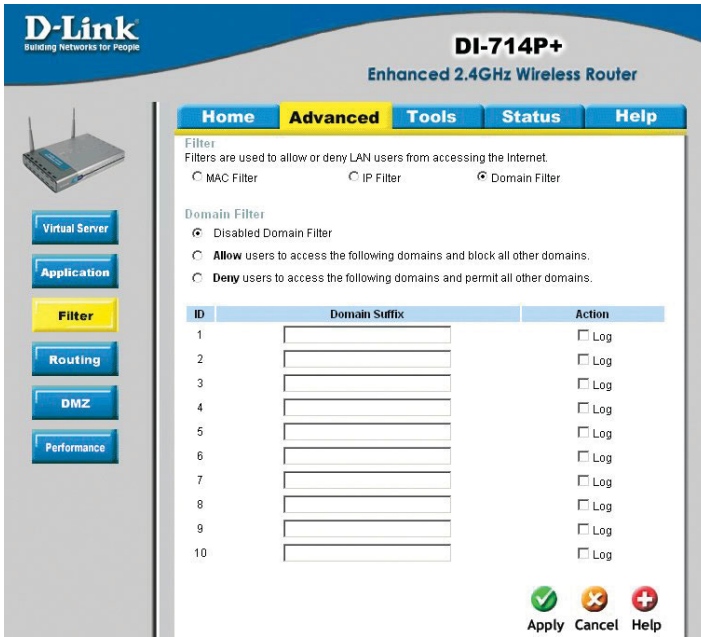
D-Link
Building Networks for People

DI-714P+
Enhanced 2.4GHz Wireless Router

Home | Advanced | Tools | Status | Help

Virtual Server
Application
Filter
Routing
DMZ
Performance

Filter
Filters are used to allow or deny LAN users from accessing the Internet.
MAC Filter   IP Filter   Domain Filter

Domain Filter
Disabled Domain Filter
Allow users to access the following domains and block all other domains.
Deny users to access the following domains and permit all other domains.

| ID | Domain Suffix | Action |
|---|---|---|
| 1 | | Log |
| 2 | | Log |
| 3 | | Log |
| 4 | | Log |
| 5 | | Log |
| 6 | | Log |
| 7 | | Log |
| 8 | | Log |
| 9 | | Log |
| 10 | | Log |

Apply Cancel Help